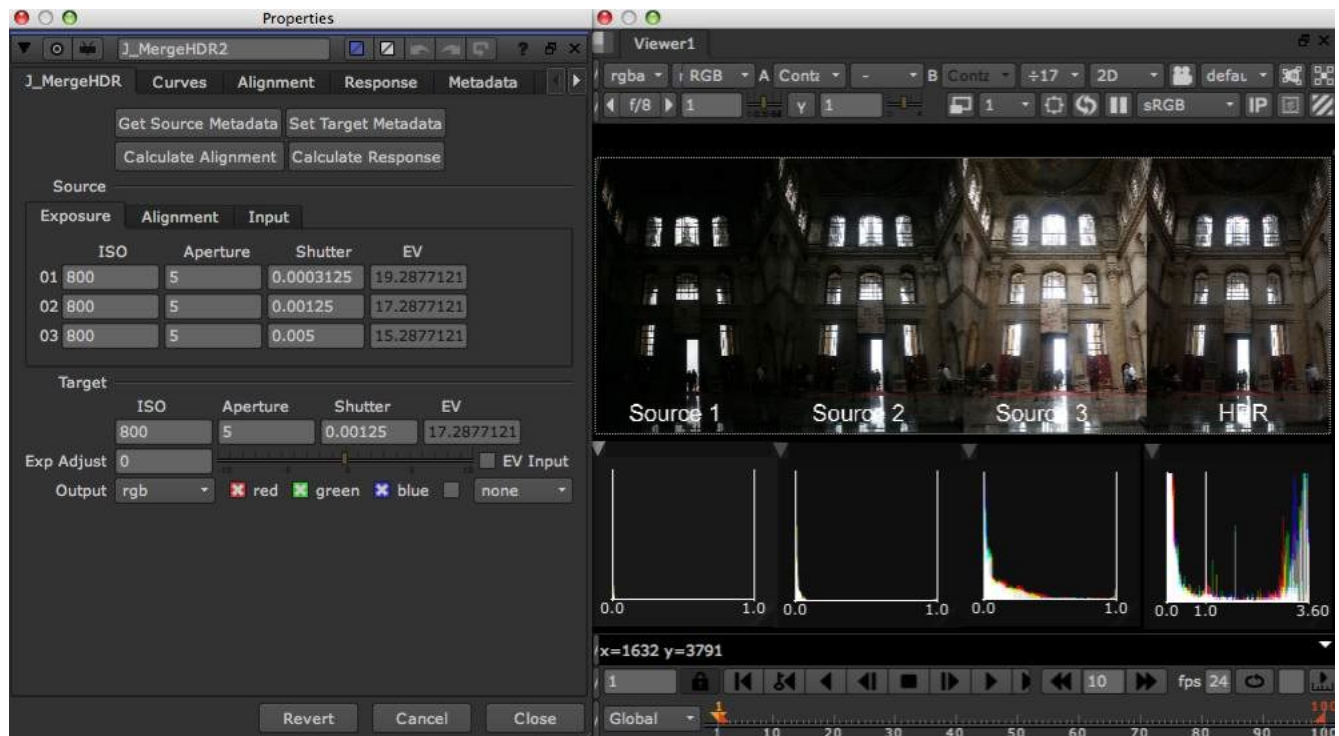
Properties

J_MergeHDR2

J_MergeHDR | Curves | Alignment | Response | Metadata

Get Source Metadata | Set Target Metadata
Calculate Alignment | Calculate Response

Source

Exposure | Alignment | Input

| | ISO | Aperture | Shutter | EV |
|---|---|---|---|---|
| 01 | 800 | 5 | 0.0003125 | 19.2877121 |
| 02 | 800 | 5 | 0.00125 | 17.2877121 |
| 03 | 800 | 5 | 0.005 | 15.2877121 |

Target

| ISO | Aperture | Shutter | EV |
|---|---|---|---|
| 800 | 5 | 0.00125 | 17.2877121 |

Exp Adjust 0 | EV Input

Output rgb | red | green | blue | none

Revert | Cancel | Close

Viewer1

rgba | RGB | A Conta | - | B Conta | ÷17 | 2D | defau

f/8 | 1 | y 1 | 1 | sRGB | IP

Source 1 | Source 2 | Source 3 | HDR

0.0 1.0 | 0.0 1.0 | 0.0 1.0 | 0.0 1.0 3.60

x=1632 y=3791

1 | 10 | fps 24

Global

1 10 20 30 40 50 60 70 80 90 100